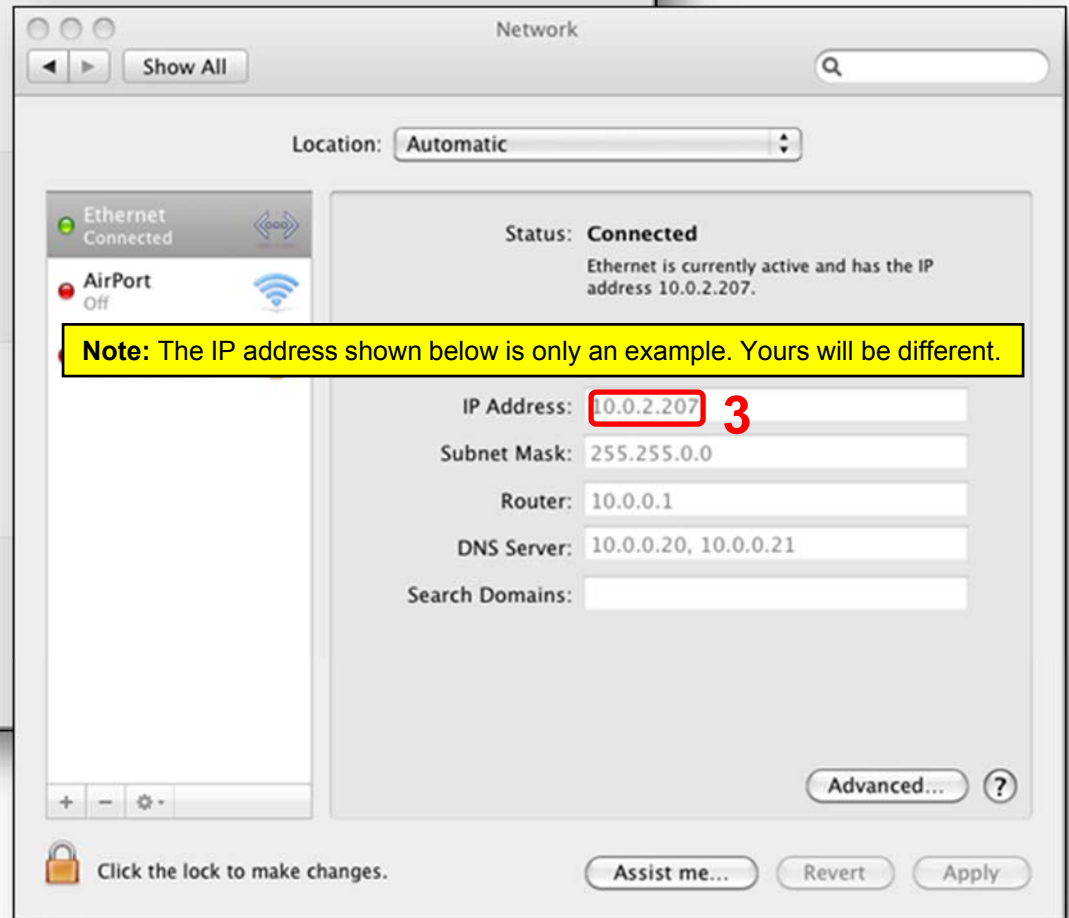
Network

Show All

Location: Automatic

Ethernet
Connected

AirPort
Off

Status: Connected

Ethernet is currently active and has the IP address 10.0.2.207.

Note: The IP address shown below is only an example. Yours will be different.

IP Address: 10.0.2.207

3

Subnet Mask: 255.255.0.0

Router: 10.0.0.1

DNS Server: 10.0.0.20, 10.0.0.21

Search Domains:

+ −

Advanced...

?

Click the lock to make changes.

Assist me...

Revert

Apply